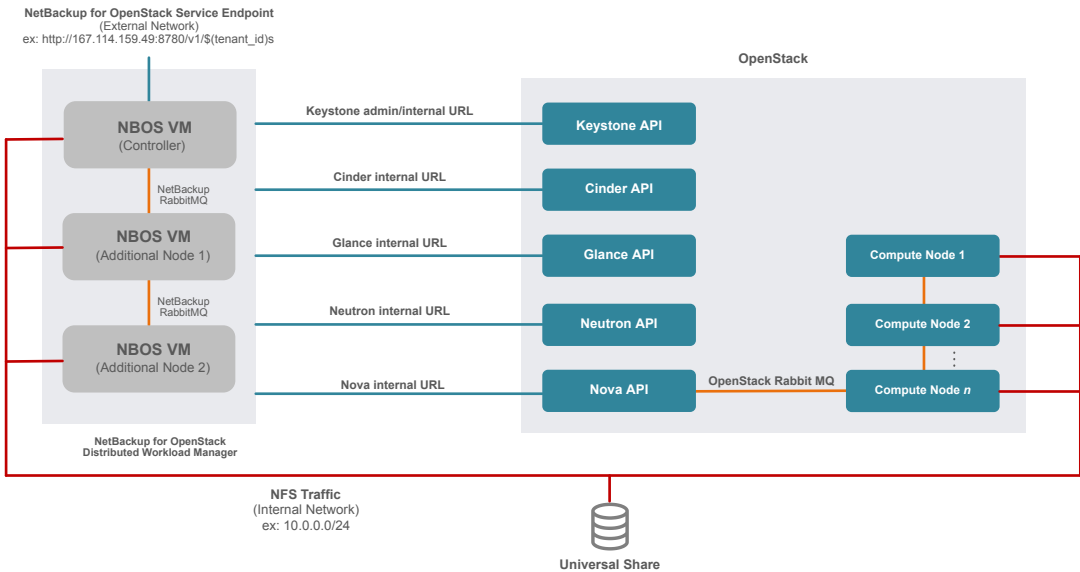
NetBackup for OpenStack Service Endpoint
(External Network)
ex: http://167.114.159.49:8780/v1/$(tenant_id)s

OpenStack

NBOS VM
(Controller)

NetBackup
RabbitMQ

NBOS VM
(Additional Node 1)

NetBackup
RabbitMQ

NBOS VM
(Additional Node 2)

NetBackup for OpenStack
Distributed Workload Manager

Keystone admin/internal URL

Cinder internal URL

Glance internal URL

Neutron internal URL

Nova internal URL

Keystone API

Cinder API

Glance API

Neutron API

Nova API

OpenStack Rabbit MQ

Compute Node 1

Compute Node 2

Compute Node *n*

NFS Traffic
(Internal Network)
ex: 10.0.0.0/24

Universal Share